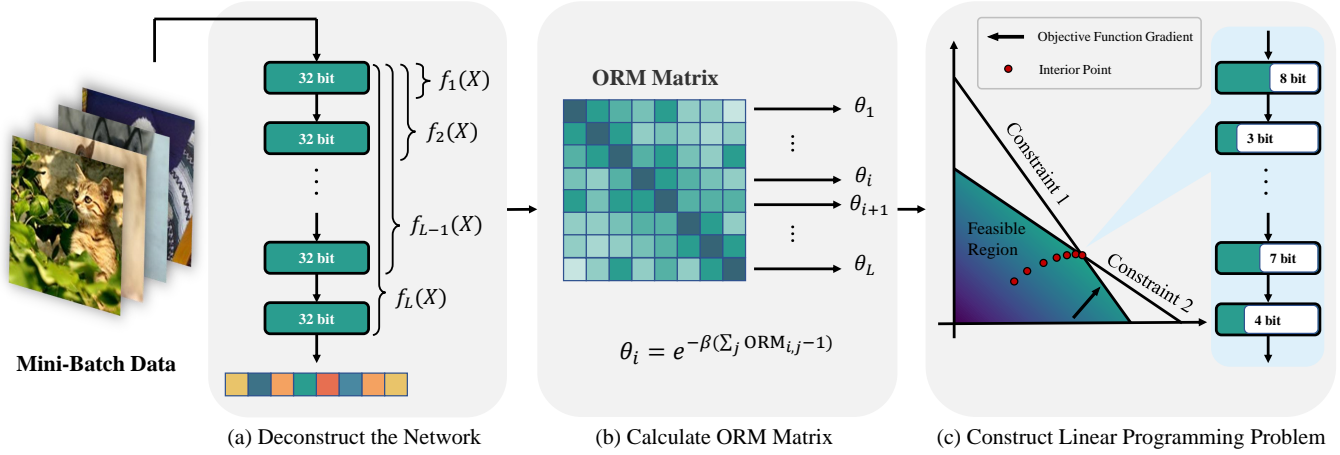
Mini-Batch Data

32 bit
32 bit
⋮
32 bit
32 bit

$f_1(X)$
$f_2(X)$
$f_{L-1}(X)$
$f_L(X)$

(a) Deconstruct the Network

ORM Matrix

$\theta_1$
⋮
$\theta_i$
$\theta_{i+1}$
⋮
$\theta_L$

$\theta_i = e^{-\beta(\sum_j \text{ORM}_{i,j} - 1)}$

(b) Calculate ORM Matrix

Objective Function Gradient
Interior Point

Constraint 1
Constraint 2
Feasible Region

8 bit
3 bit
⋮
7 bit
4 bit

(c) Construct Linear Programming Problem